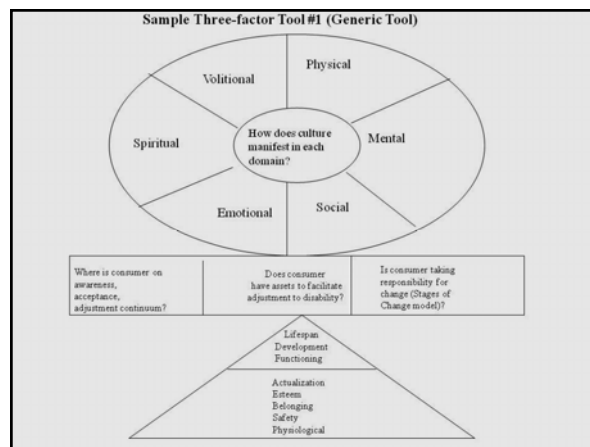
Sample Three-factor Tool #1 (Generic Tool)

Volitional

Physical

Spiritual

How does culture manifest in each domain?

Mental

Emotional

Social

| Where is consumer on awareness, acceptance, adjustment continuum? | Does consumer have assets to facilitate adjustment to disability? | Is consumer taking responsibility for change (Stages of Change model)? |
|---|---|---|

Lifespan
Development
Functioning

Actualization
Esteem
Belonging
Safety
Physiological